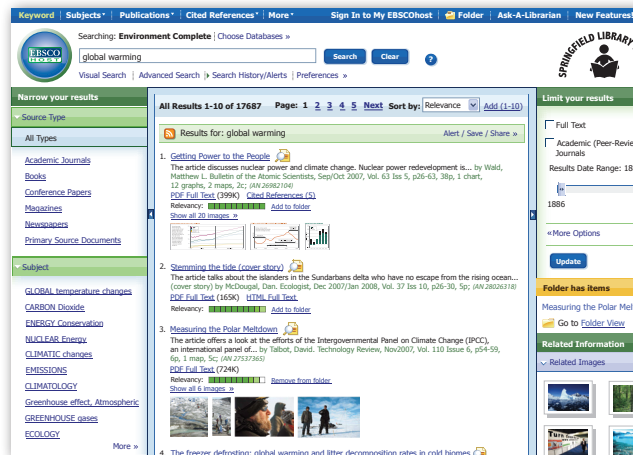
Keyword | Subjects | Publications | Cited References | More | Sign In to My EBSCOhost | Folder | Ask-A-Librarian | New Features!

EBSCO HOST

Searching: Environment Complete | Choose Databases »

global warming

Search Clear ?

Visual Search | Advanced Search | Search History/Alerts | Preferences »

SPRINGFIELD LIBRARY

Narrow your results

Source Type

All Types

Academic Journals
Books
Conference Papers
Magazines
Newspapers
Primary Source Documents

Subject

GLOBAL temperature changes
CARBON Dioxide
ENERGY Conservation
NUCLEAR Energy
CLIMATIC changes
EMISSIONS
CLIMATOLOGY
Greenhouse effect, Atmospheric
GREENHOUSE gases
ECOLOGY

More »

All Results 1-10 of 17687 Page: 1 2 3 4 5 Next Sort by: Relevance Add (1-10)

Results for: global warming Alert / Save / Share »

1. Getting Power to the People
The article discusses nuclear power and climate change. Nuclear power redevelopment is... by Wald, Matthew L. Bulletin of the Atomic Scientists, Sep/Oct 2007, Vol. 63 Iss 5, p26-63, 38p, 1 chart, 12 graphs, 2 maps, 2c; (AN 26982104)
PDF Full Text (399K) Cited References (5)
Relevancy: Add to folder
Show all 20 images »

2. Stemming the tide (cover story)
The article talks about the islanders in the Sundarbans delta who have no escape from the rising ocean... (cover story) by McDougal, Dan. Ecologist, Dec 2007/Jan 2008, Vol. 37 Iss 10, p26-30, 5p; (AN 28026318)
PDF Full Text (165K) HTML Full Text
Relevancy: Add to folder

3. Measuring the Polar Meltdown
The article offers a look at the efforts of the Intergovernmental Panel on Climate Change (IPCC), an international panel of... by Talbot, David. Technology Review, Nov2007, Vol. 110 Issue 6, p54-59, 6p, 1 map, 5c; (AN 27537365)
PDF Full Text (724K)
Relevancy: Remove from folder
Show all 6 images »

4. The freezer defrosting: global warming and litter decomposition rates in cold biomes

Limit your results

Full Text
Academic (Peer-Reviewed) Journals
Results Date Range: 18
1886
«More Options
Update

Folder has items
Measuring the Polar Melt
Go to Folder View

Related Information
Related Images